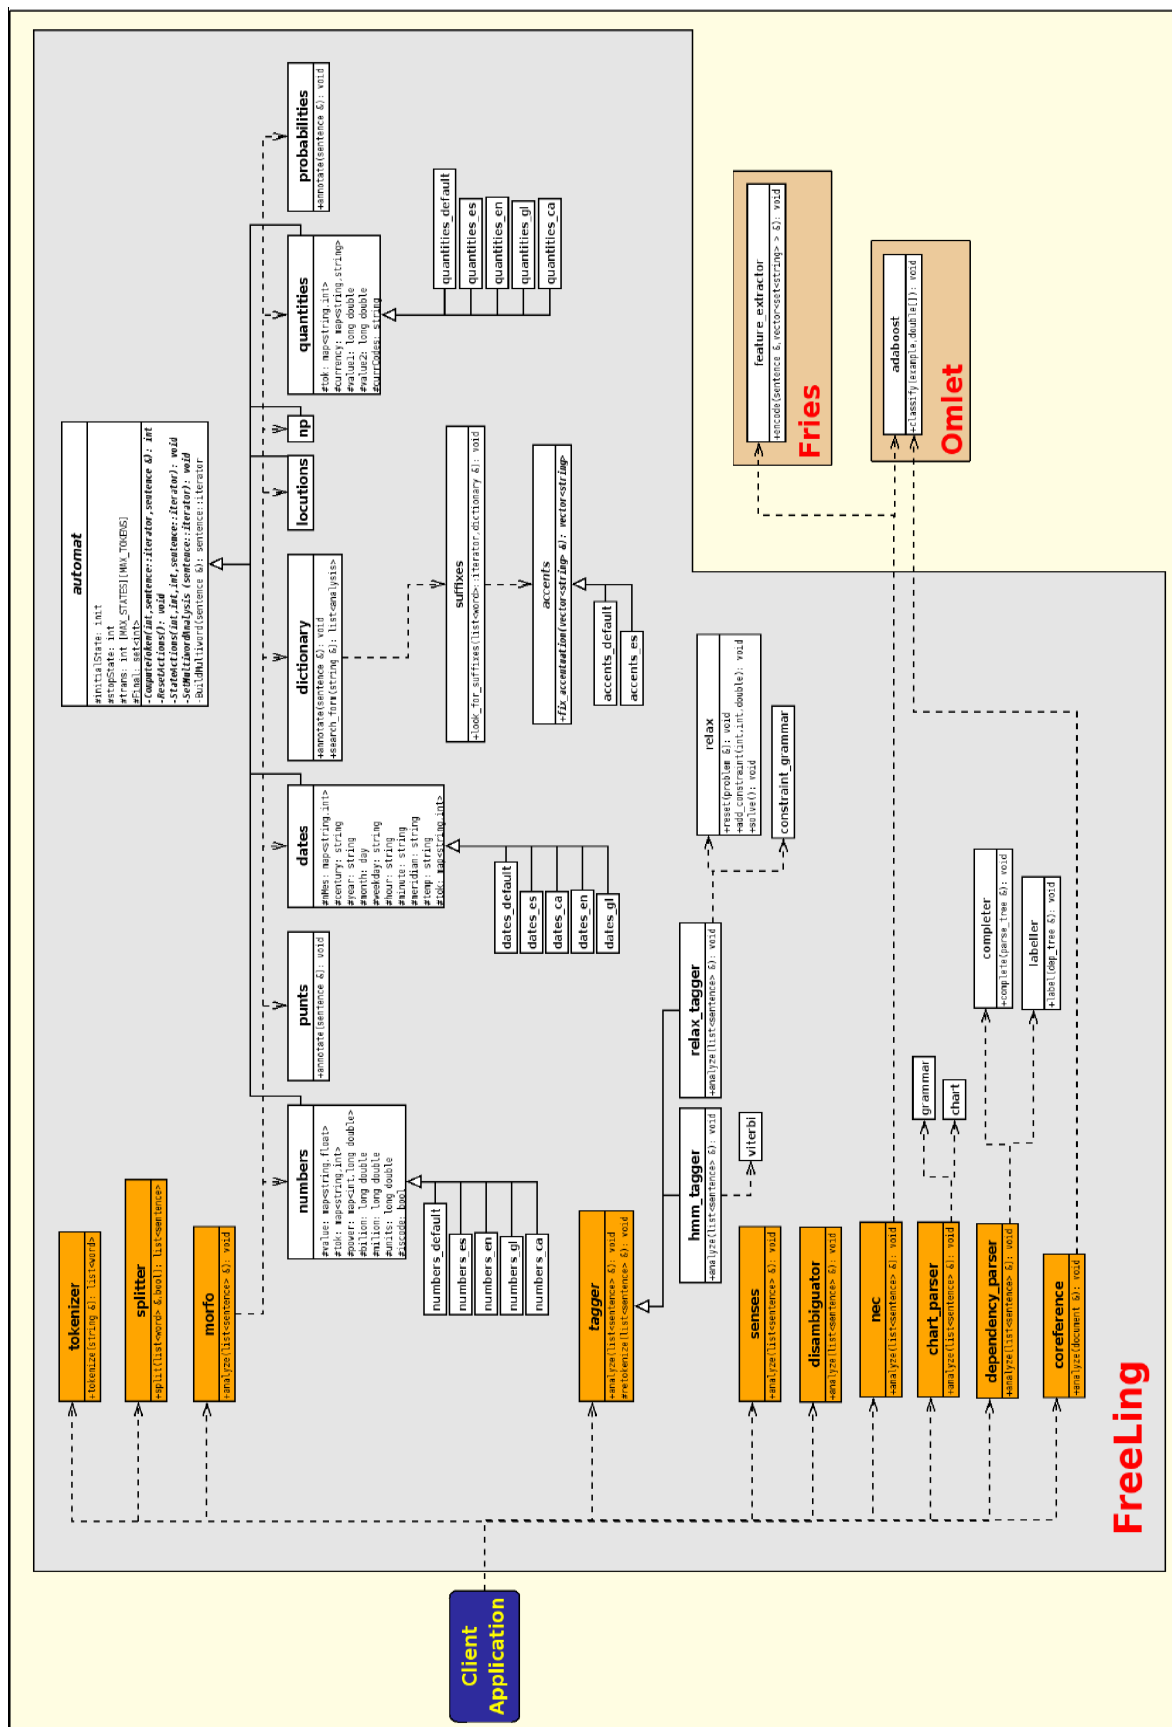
probabilities
+annotate(sentence &): void

quantities
#tok: map<string,int>
#currency: map<string,string>
#value1: long double
#value2: long double
#unitCodes: string

quantities_default
quantities_es
quantities_en
quantities_gl
quantities_ca

automat
#initialState: int
#stopState: int
#trans: int [MAX_STATES][MAX_TOKENS]
#Final: set<int>
-ComputeToken(int,sentence::iterator,sentence &): int
-ResetActions(): void
-StateActions(int,int,sentence::iterator): void
-SetMultiwordAnalysis (sentence::iterator): void
-BuildMultiword(sentence &): sentence::iterator

np

locutions

dictionary
+annotate(sentence &): void
+search_form(string &): list<analysis>

suffixes
+look_for_suffixes(list<word>::iterator,dictionary &): void

accents
+fix_accentuation(vector<string> &): vector<string>

accents_default
accents_es

feature_extractor
+encode(sentence &,vector<set<string> > &): void

Fries

adaboost
+classify(example,double[]): void

Omlet

relax
+reset(problem &): void
+add_constraint(int,int,double): void
+solve(): void

constraint_grammar

dates
#nMes: map<string,int>
#century: string
#year: string
#month: day
#weekday: string
#hour: string
#minute: string
#meridian: string
#temp: string
#tok: map<string,int>

dates_default
dates_es
dates_ca
dates_en
dates_gl

completer
+complete(parse_tree &): void

labeller
+label(dep_tree &): void

punts
+annotate(sentence &): void

relax_tagger
+analyze(list<sentence> &): void

numbers
#value: map<string,float>
#tok: map<string,int>
#power: map<int,long double>
#billion: long double
#milion: long double
#units: long double
#iscode: bool

numbers_default
numbers_es
numbers_en
numbers_gl
numbers_ca

hmm_tagger
+analyze(list<sentence> &): void

viterbi

grammar

chart

tokenizer
+tokenize(string &): list<word>

splitter
+split(list<word> &,bool): list<sentence>

morfo
+analyze(list<sentence> &): void

tagger
+analyze(list<sentence> &): void
#retokenize(list<sentence> &): void

senses
+analyze(list<sentence> &): void

disambiguator
+analyze(list<sentence> &): void

nec
+analyze(list<sentence> &): void

chart_parser
+analyze(list<sentence> &): void

dependency_parser
+analyze(list<sentence> &): void

coreference
+analyze(document &): void

FreeLing

Client Application